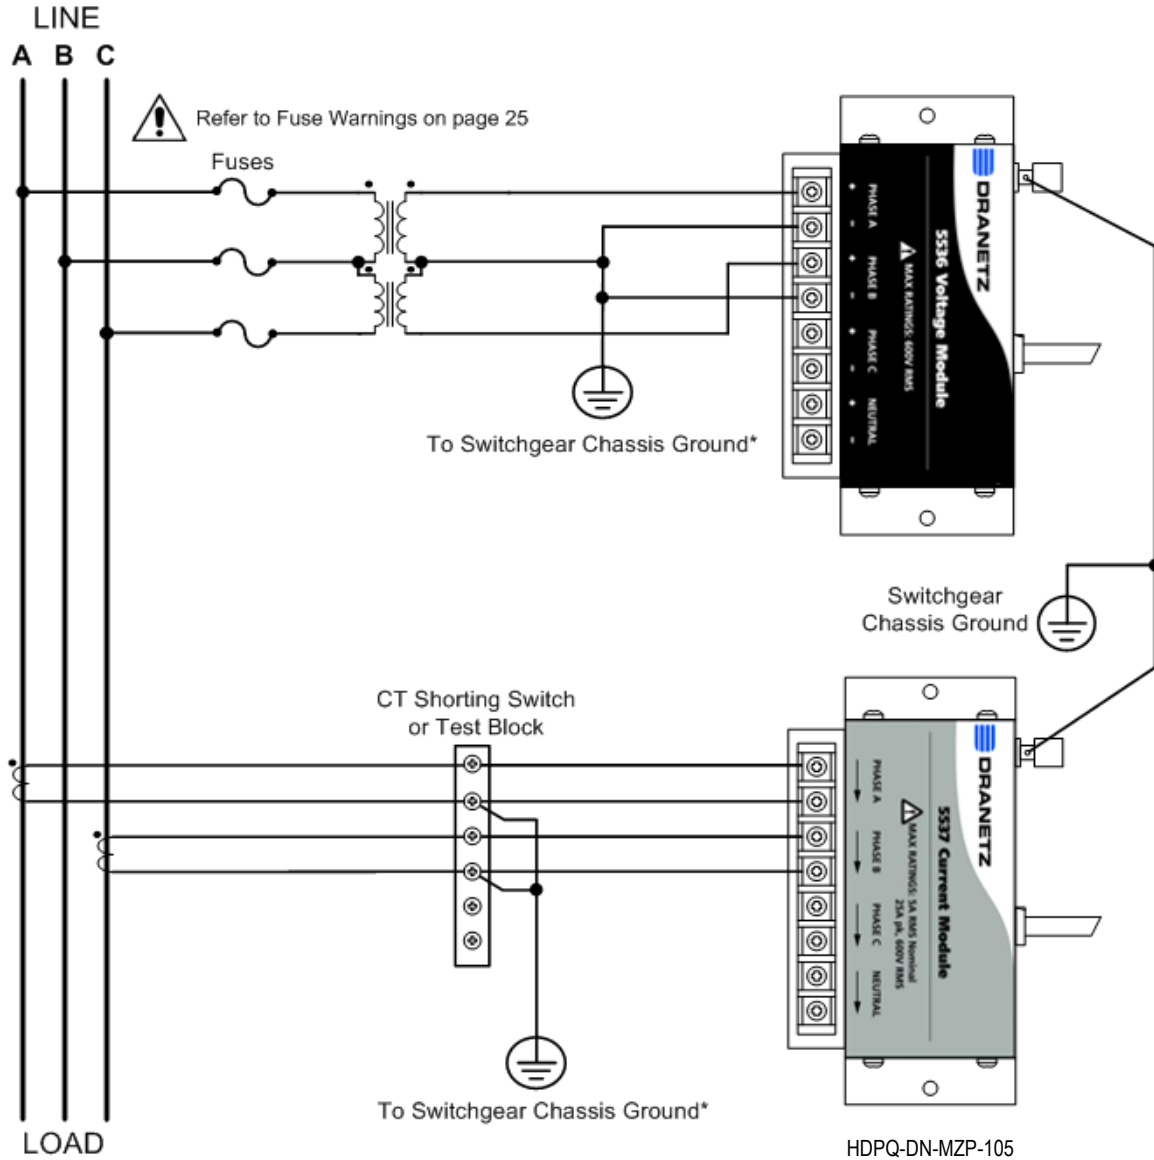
LINE
A B C

Refer to Fuse Warnings on page 25

Fuses

DRANETZ
5536 Voltage Module
MAX RATINGS: 600V RMS
PHASE A
PHASE B
PHASE C
NEUTRAL

To Switchgear Chassis Ground*

Switchgear Chassis Ground

CT Shorting Switch or Test Block

DRANETZ
5537 Current Module
MAX RATINGS: 5A RMS Nominal 25A pk, 600V RMS
PHASE A
PHASE B
PHASE C
NEUTRAL

To Switchgear Chassis Ground*

LOAD

HDPQ-DN-MZP-105